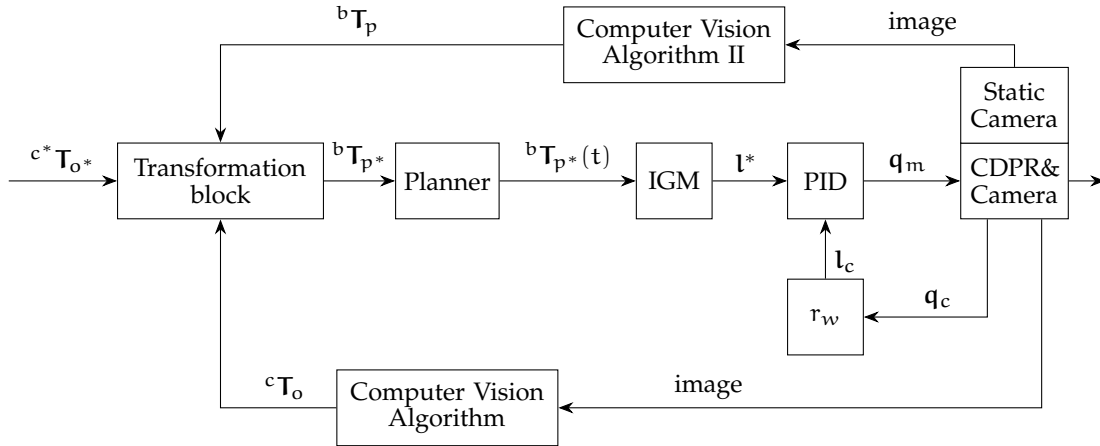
${}^{b}\mathbf{T}_{p}$

Computer Vision Algorithm II

image

Static Camera

${}^{c^*}\mathbf{T}_{o^*}$

Transformation block

${}^{b}\mathbf{T}_{p^*}$

Planner

${}^{b}\mathbf{T}_{p^*}(t)$

IGM

$\mathbf{l}^*$

PID

$\mathbf{q}_m$

CDPR& Camera

$\mathbf{l}_c$

$r_{\mathcal{W}}$

$\mathbf{q}_c$

${}^{c}\mathbf{T}_{o}$

Computer Vision Algorithm

image